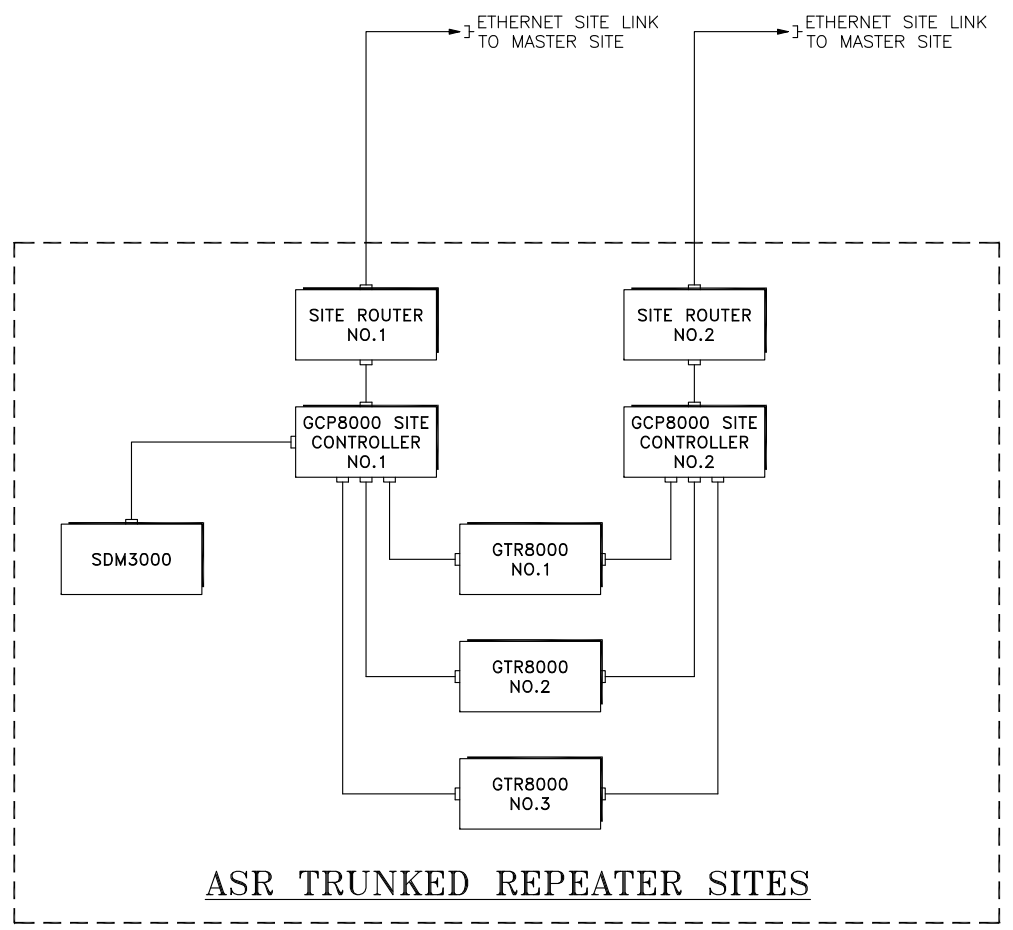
ETHERNET SITE LINK TO MASTER SITE

ETHERNET SITE LINK TO MASTER SITE

SITE ROUTER NO.1

SITE ROUTER NO.2

GCP8000 SITE CONTROLLER NO.1

GCP8000 SITE CONTROLLER NO.2

SDM3000

GTR8000 NO.1

GTR8000 NO.2

GTR8000 NO.3

ASR TRUNKED REPEATER SITES